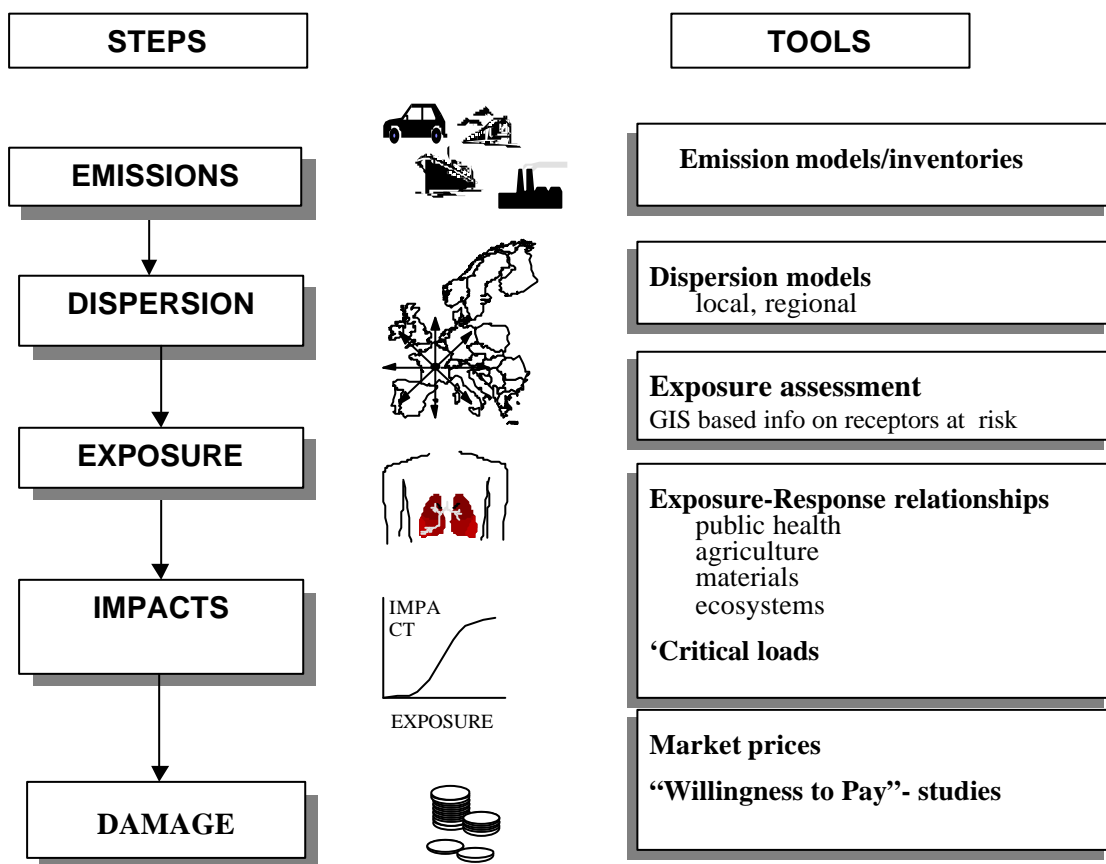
STEPS

TOOLS

EMISSIONS

Emission models/inventories

DISPERSION

Dispersion models
local, regional

Exposure assessment
GIS based info on receptors at risk

EXPOSURE

Exposure-Response relationships
public health
agriculture
materials
ecosystems

IMPACTS

IMPA
CT

EXPOSURE

'Critical loads

Market prices

"Willingness to Pay"- studies

DAMAGE